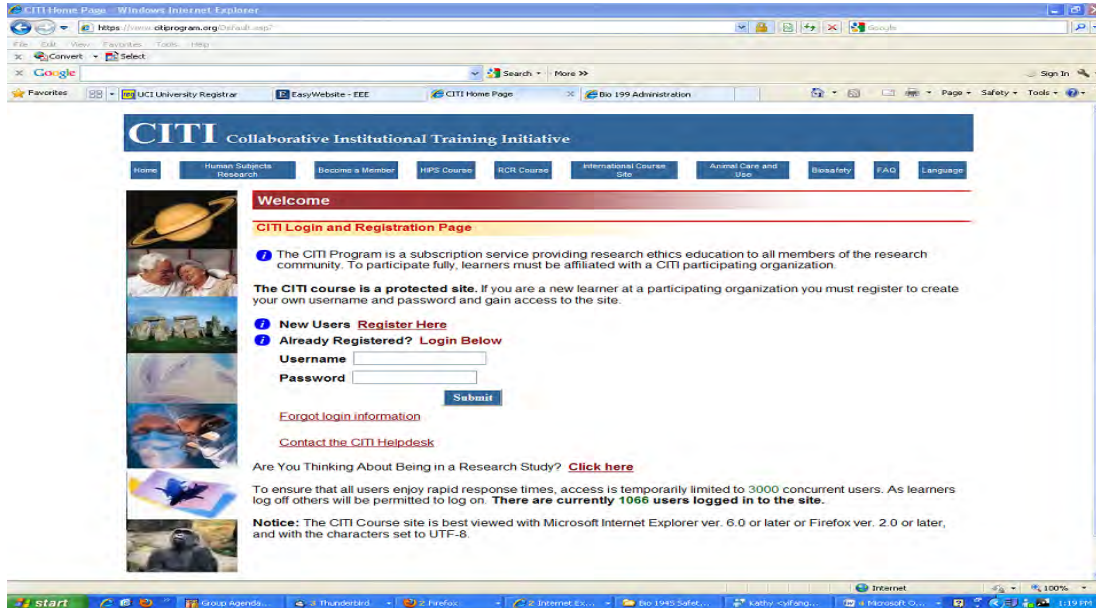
CITI Home Page - Windows Internet Explorer

https://www.citiprogram.org/Default.asp?

Google

File Edit View Favorites Tools Help

Convert Select

Google

Search More >>

Sign In

Favorites

UCI University Registrar

EasyWebsite - EEE

CITI Home Page

Bio 199 Administration

Page Safety Tools

CITI Collaborative Institutional Training Initiative

Home | Human Subjects Research | Become a Member | HIPS Course | RCR Course | International Course Site | Animal Care and Use | Biosafety | FAQ | Language

Welcome

CITI Login and Registration Page

The CITI Program is a subscription service providing research ethics education to all members of the research community. To participate fully, learners must be affiliated with a CITI participating organization.

The CITI course is a protected site. If you are a new learner at a participating organization you must register to create your own username and password and gain access to the site.

New Users Register Here

Already Registered? Login Below

Username

Password

Submit

Forgot login information

Contact the CITI Helpdesk

Are You Thinking About Being in a Research Study? Click here

To ensure that all users enjoy rapid response times, access is temporarily limited to 3000 concurrent users. As learners log off others will be permitted to log on. There are currently 1066 users logged in to the site.

Notice: The CITI Course site is best viewed with Microsoft Internet Explorer ver. 6.0 or later or Firefox ver. 2.0 or later, and with the characters set to UTF-8.

Internet

100%

start

Group Agenda...

3 Thunderbird

2 Firefox

2 Internet Ex...

Bio 194S Safet...

Kathy <yifang...

4 Microsoft O...

1:19 PM